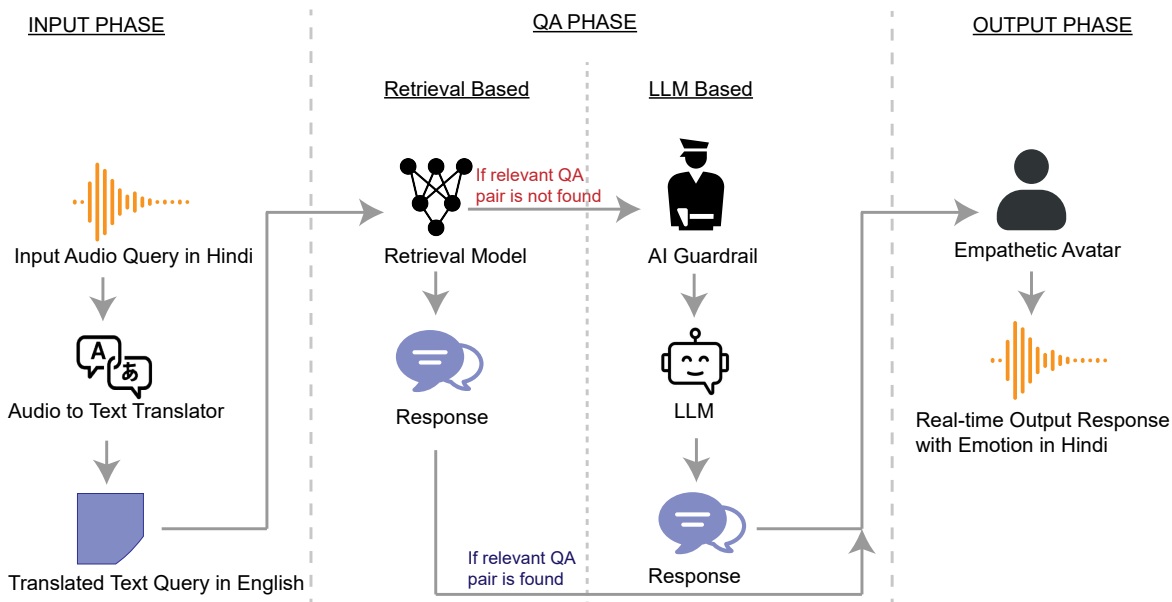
INPUT PHASE

Input Audio Query in Hindi

A あ

Audio to Text Translator

Translated Text Query in English

QA PHASE

Retrieval Based

Retrieval Model

If relevant QA pair is not found

Response

If relevant QA pair is found

LLM Based

AI Guardrail

LLM

Response

OUTPUT PHASE

Empathetic Avatar

Real-time Output Response with Emotion in Hindi